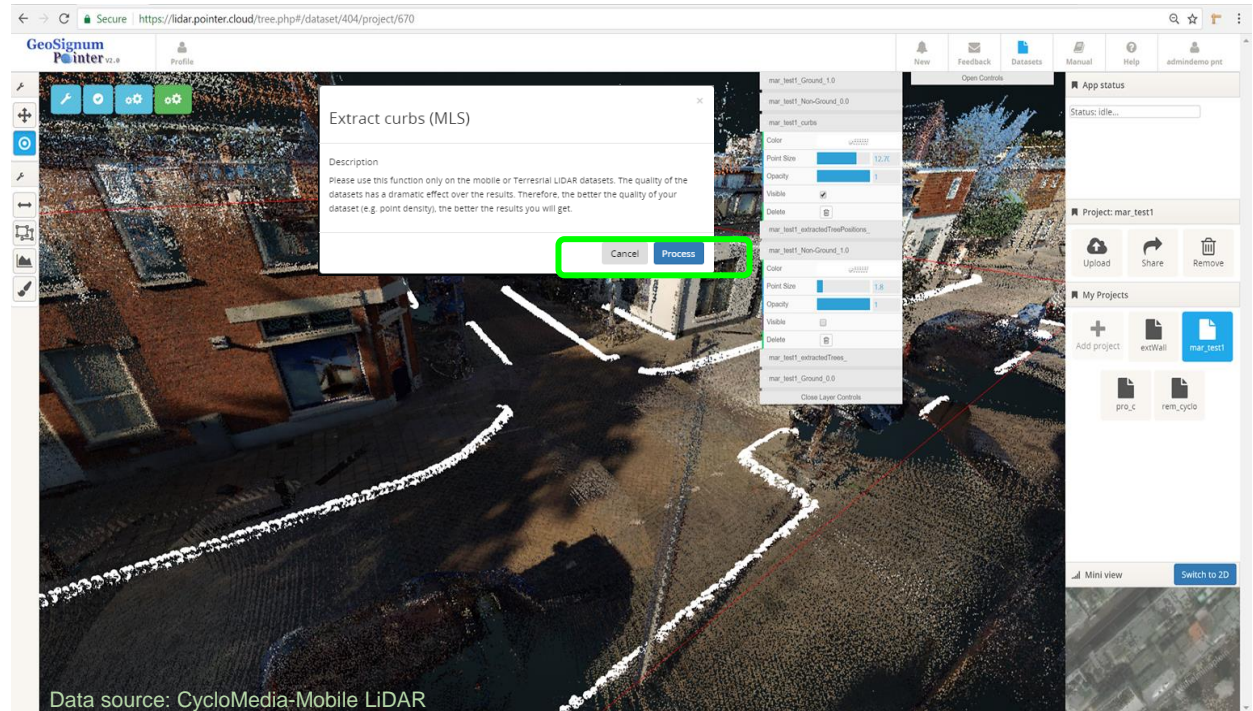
Secure https://lidar.pointer.cloud/tree.php#/dataset/404/project/670

GeoSignum Pointer v2.0

Profile

New Feedback Datasets Manual Help admindemo pnt

Open Controls

Extract curbs (MLS)

×

Description

Please use this function only on the mobile or Terresrial LIDAR datasets. The quality of the datasets has a dramatic effect over the results. Therefore, the better the quality of your dataset (e.g. point density), the better the results you will get.

Cancel Process

mar_test1_Ground_1.0

mar_test1_Non-Ground_0.0

mar_test1_curbs

Color

Point Size 12.7(

Opacity 1

Visible

Delete

mar_test1_extractedTreePositions_

mar_test1_Non-Ground_1.0

Color

Point Size 1.8

Opacity 1

Visible

Delete

mar_test1_extractedTrees_

mar_test1_Ground_0.0

Close Layer Controls

App status

Status: idle...

Project: mar_test1

Upload Share Remove

My Projects

Add project extWall mar_test1

pro_c rem_cyclo

Mini view

Switch to 2D

Data source: CycloMedia-Mobile LiDAR